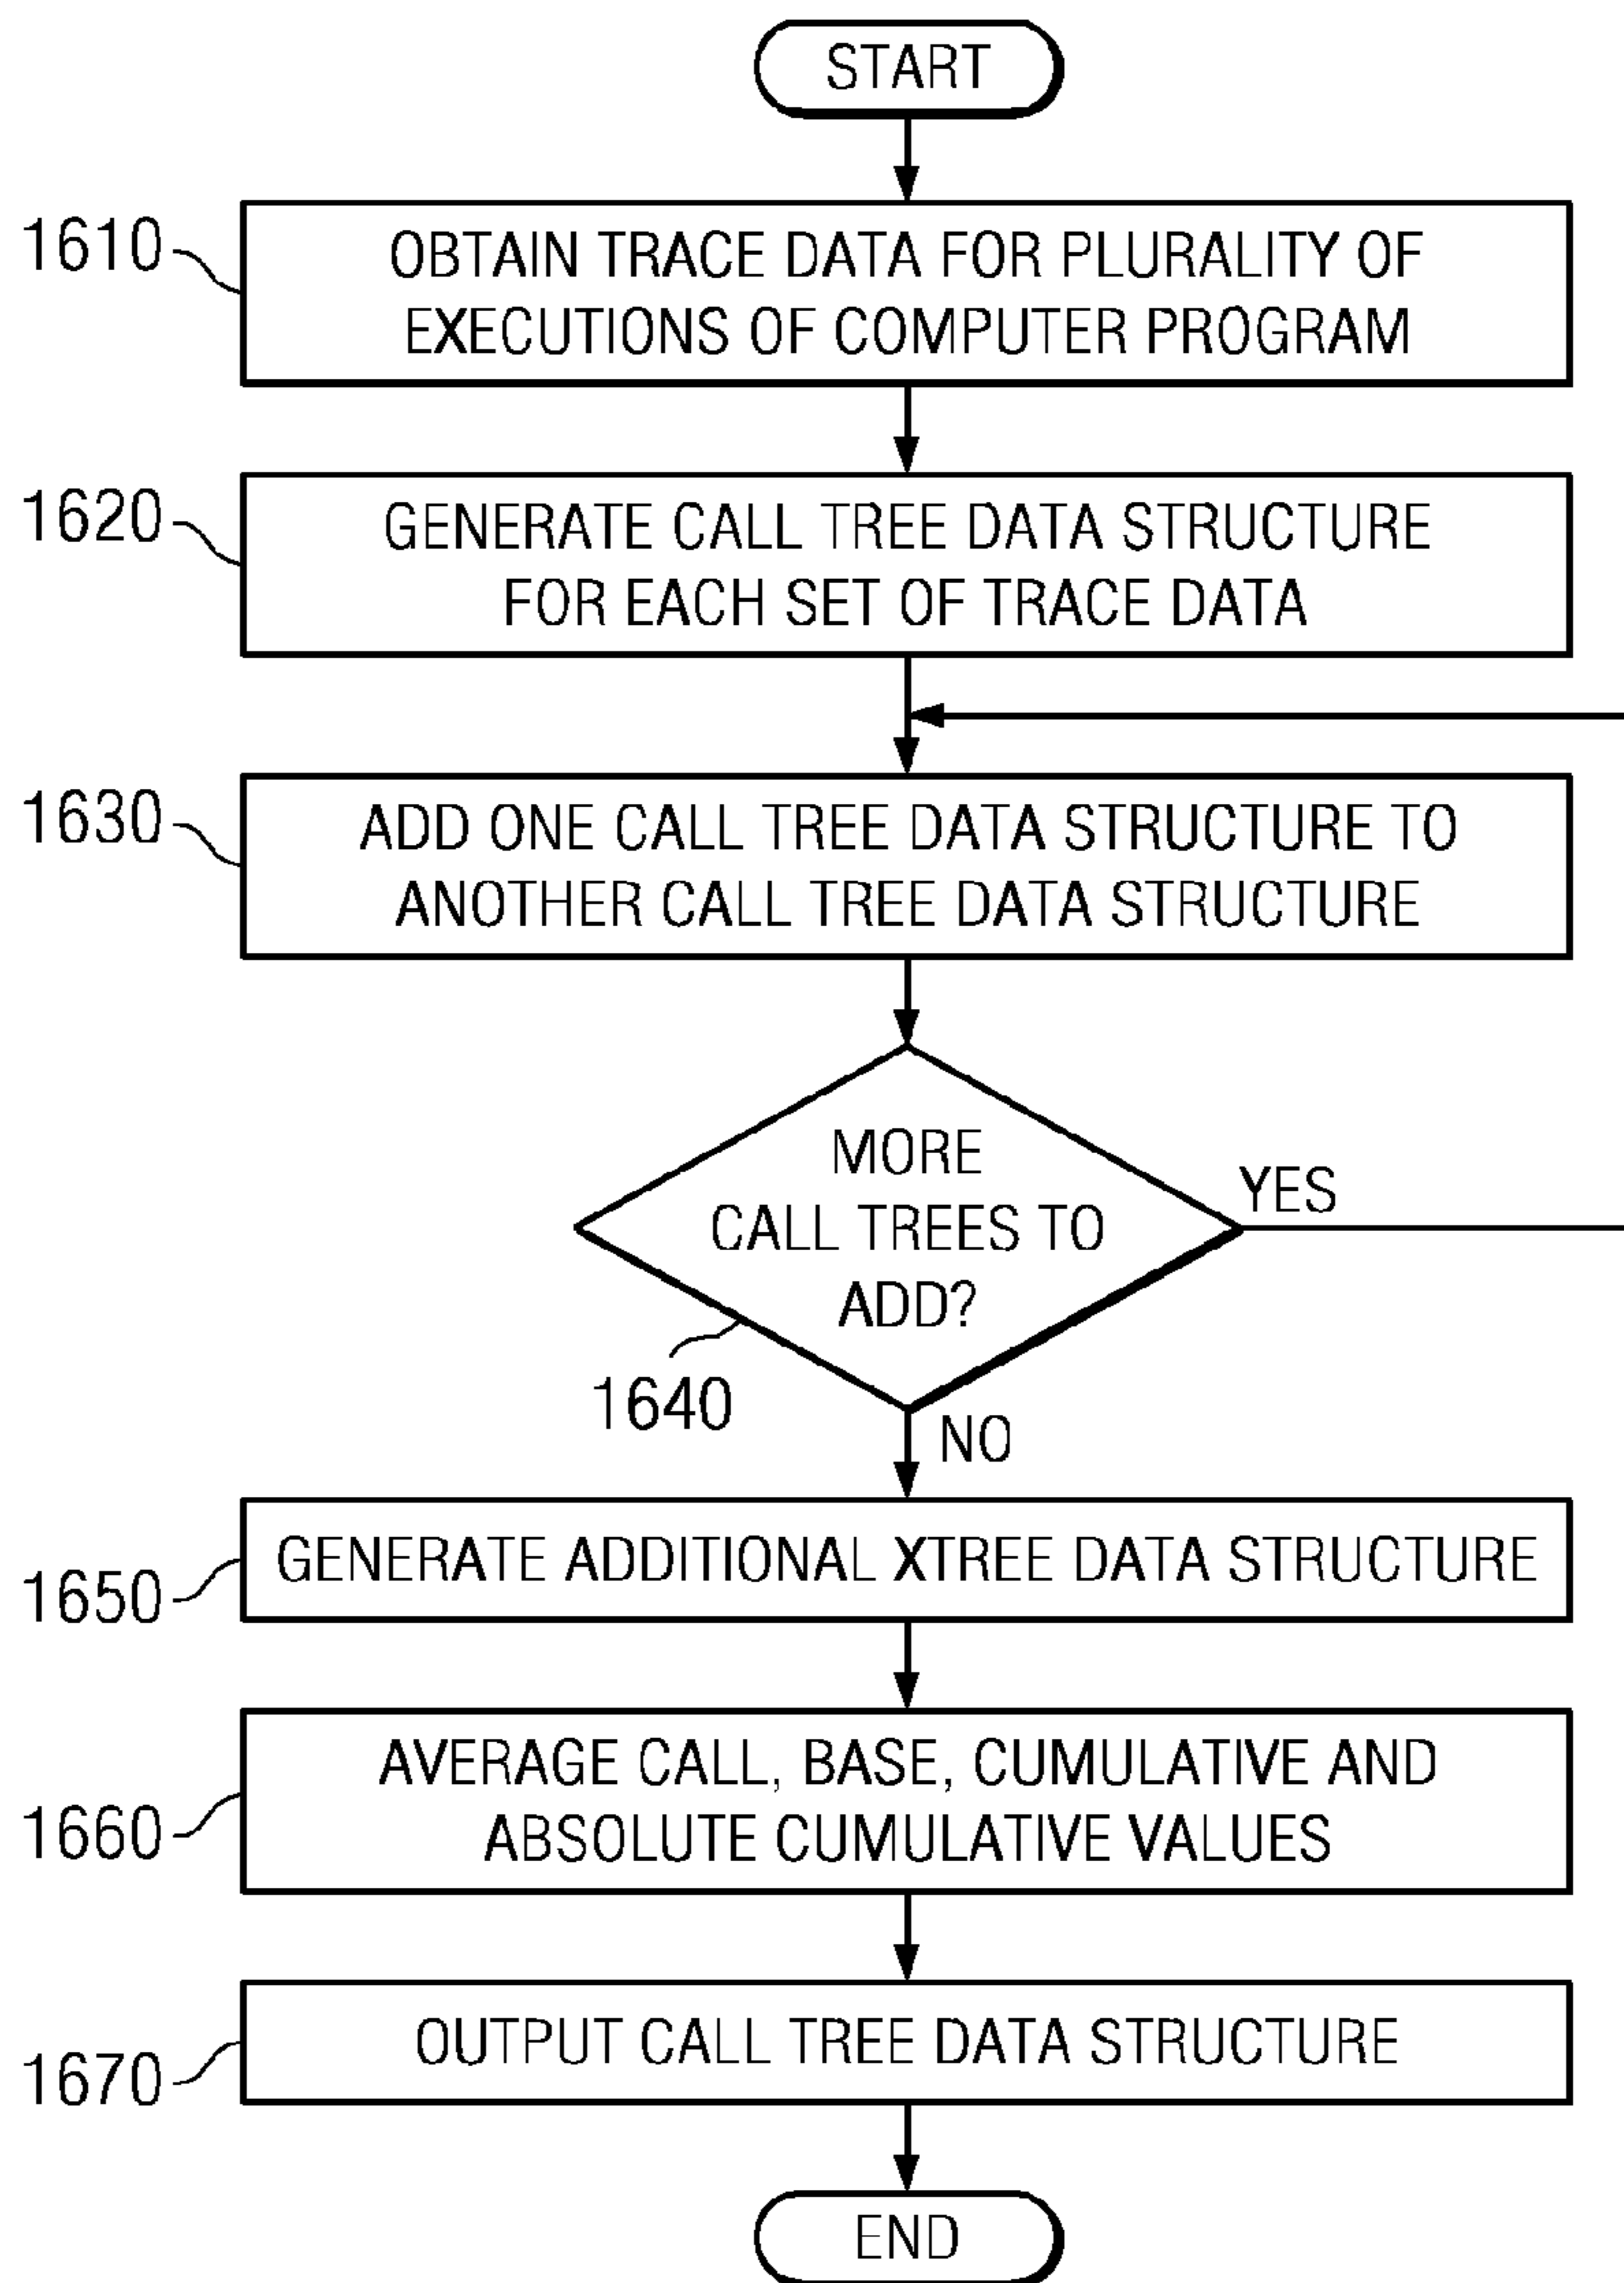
START

1610

OBTAIN TRACE DATA FOR PLURALITY OF EXECUTIONS OF COMPUTER PROGRAM

1620

GENERATE CALL TREE DATA STRUCTURE FOR EACH SET OF TRACE DATA

1630

ADD ONE CALL TREE DATA STRUCTURE TO ANOTHER CALL TREE DATA STRUCTURE

MORE CALL TREES TO ADD?

YES

1640

NO

GENERATE ADDITIONAL XTREE DATA STRUCTURE

1650

AVERAGE CALL, BASE, CUMULATIVE AND ABSOLUTE CUMULATIVE VALUES

1660

OUTPUT CALL TREE DATA STRUCTURE

1670

END